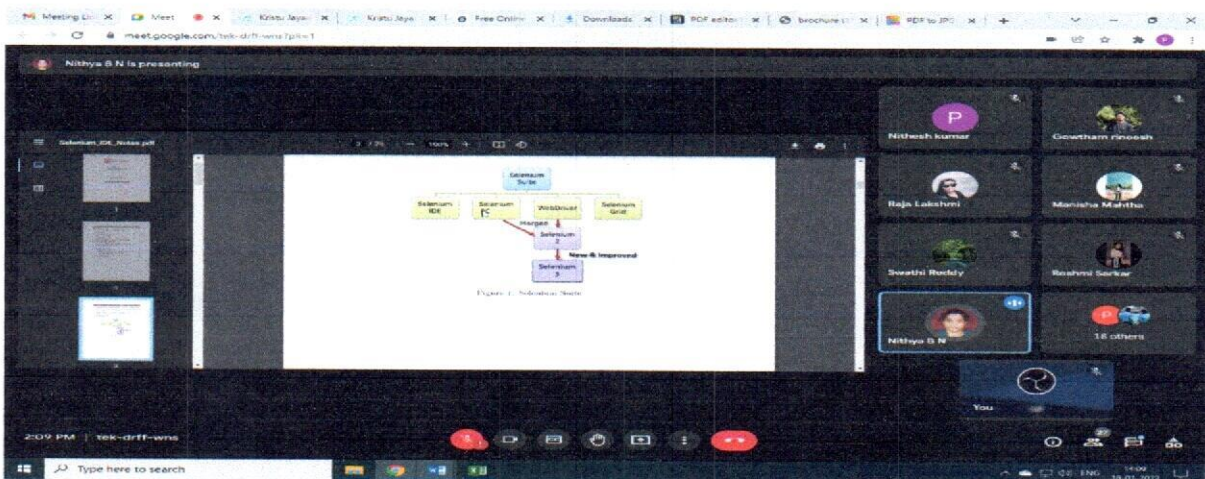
Meeting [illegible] Meet Kristu Jaya Kristu Jaya Free Online Downloads PDF editor brochure PDF to JPG

meet.google.com/tek-drff-wns?pli=1

Nithya B N is presenting

Selenium_IDE_Notes.pdf

Selenium Suite

Selenium IDE

Selenium RC

WebDriver

Selenium Grid

Merged

Selenium 2

New & Improved

Selenium 3

Figure 1: Selenium Suite

P

Nithesh kumar

Gowtham rineesh

Raja Lakshmi

Manisha Mahtha

Swathi Reddy

Reshmi Sarkar

Nithya B N

16 others

You

2:09 PM | tek-drff-wns

Type here to search

ENG